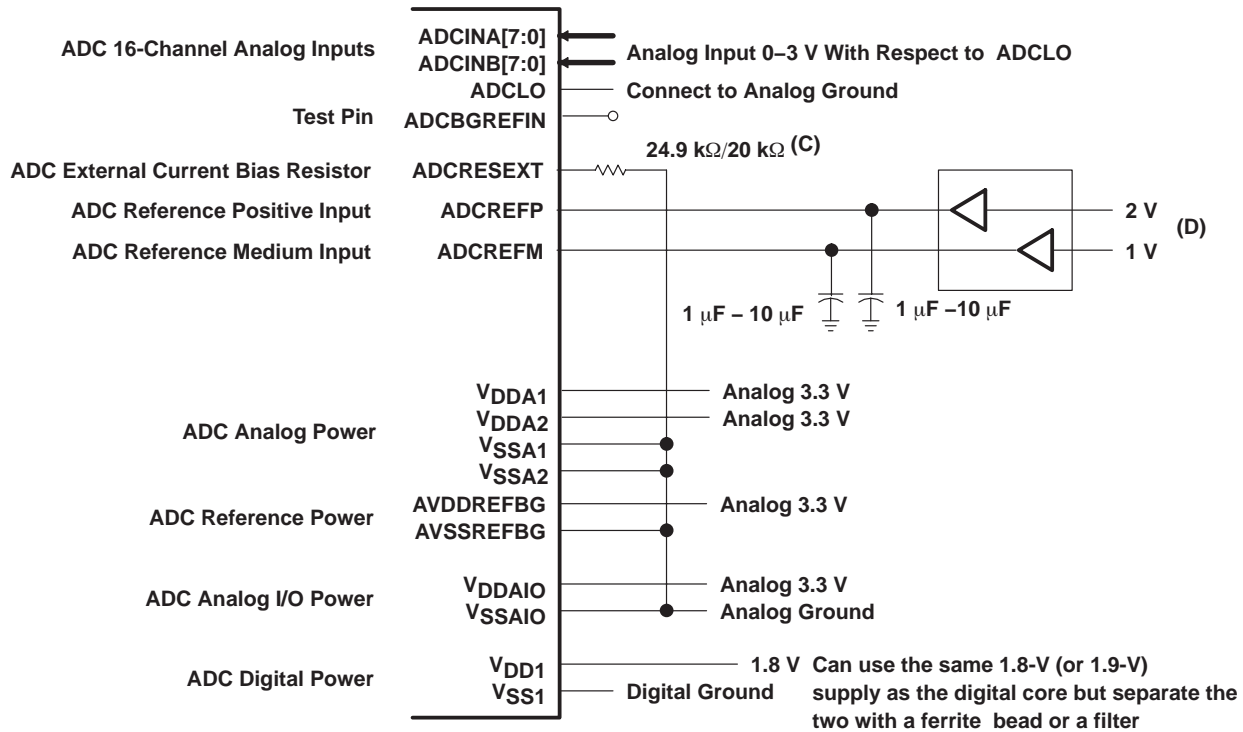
ADC 16-Channel Analog Inputs

ADCINA[7:0]
ADCINB[7:0]

Analog Input 0–3 V With Respect to ADCLO

ADCLO

Connect to Analog Ground

Test Pin

ADCBGREFIN

24.9 kΩ/20 kΩ (C)

ADC External Current Bias Resistor

ADCRESEXT

ADC Reference Positive Input

ADCREFP

2 V

(D)

ADC Reference Medium Input

ADCREFM

1 V

1 μF – 10 μF

1 μF –10 μF

$V_{DDA1}$

Analog 3.3 V

$V_{DDA2}$

Analog 3.3 V

ADC Analog Power

$V_{SSA1}$
$V_{SSA2}$

AVDDREFBG

Analog 3.3 V

ADC Reference Power

AVSSREFBG

$V_{DDAIO}$

Analog 3.3 V

ADC Analog I/O Power

$V_{SSAIO}$

Analog Ground

$V_{DD1}$

1.8 V Can use the same 1.8-V (or 1.9-V) supply as the digital core but separate the two with a ferrite bead or a filter

ADC Digital Power

$V_{SS1}$

Digital Ground